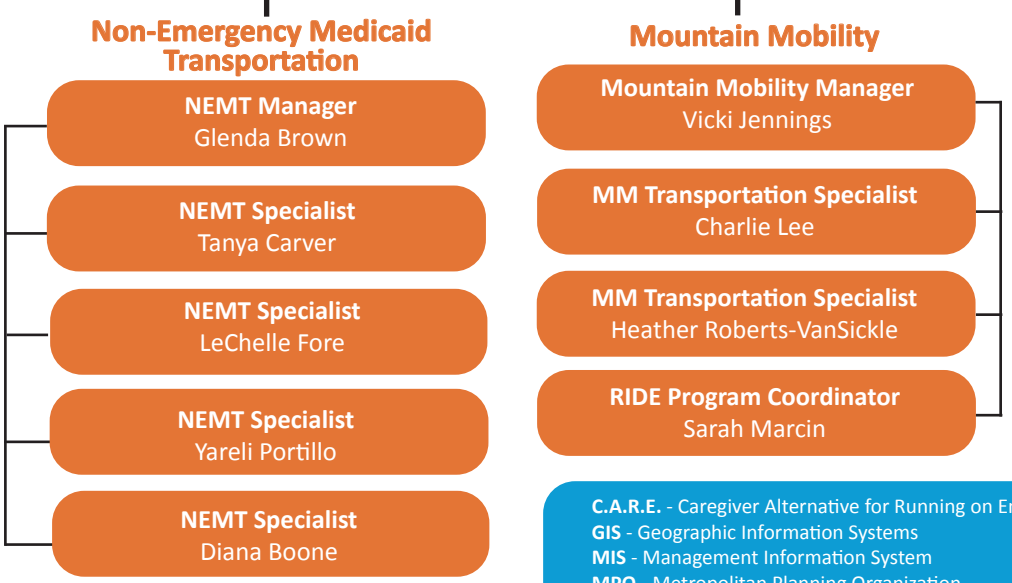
Non-Emergency Medicaid Transportation

NEMT Manager
Glenda Brown

NEMT Specialist
Tanya Carver

NEMT Specialist
LeChelle Fore

NEMT Specialist
Yareli Portillo

NEMT Specialist
Diana Boone

Mountain Mobility

Mountain Mobility Manager
Vicki Jennings

MM Transportation Specialist
Charlie Lee

MM Transportation Specialist
Heather Roberts-VanSickle

RIDE Program Coordinator
Sarah Marcin

C.A.R.E. - Caregiver Alternative for Running on E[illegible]
GIS - Geographic Information Systems
MIS - Management Information System
MPO - Metropolitan Planning Organization